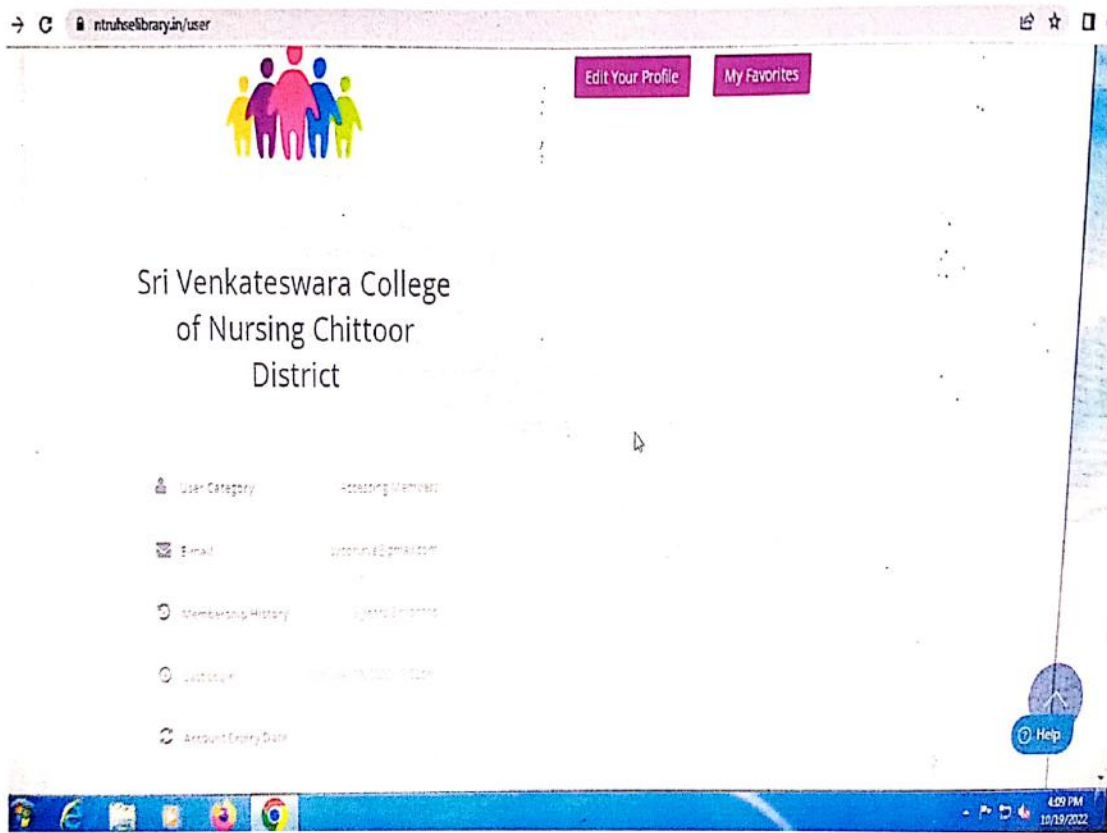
ntruhselibrary.in/user

Edit Your Profile

My Favorites

Sri Venkateswara College of Nursing Chittoor District

User Category Accessing Members

Email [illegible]

Membership History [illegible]

Last Login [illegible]

Account Expiry Date

Help

4:09 PM
10/19/2022